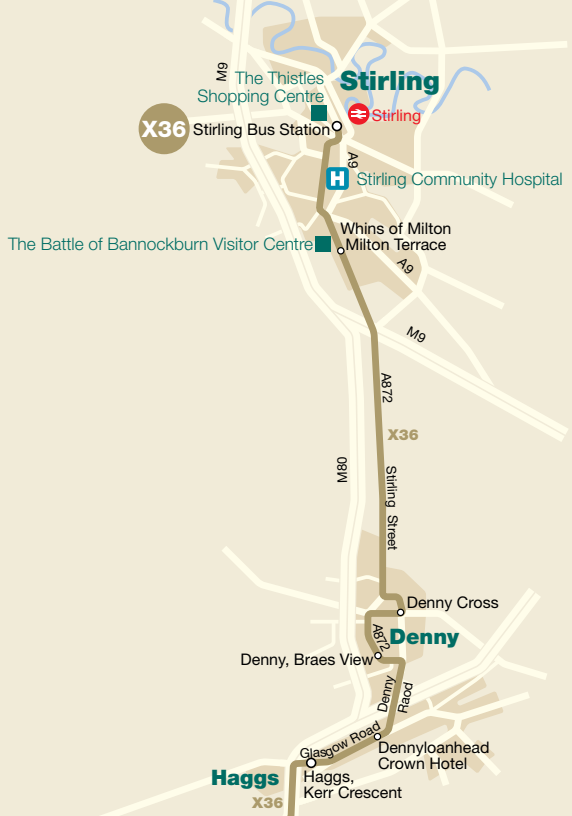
M9
The Thistles Shopping Centre
Stirling
X36
Stirling Bus Station
Stirling
A9
H
Stirling Community Hospital
Whins of Milton
Milton Terrace
The Battle of Bannockburn Visitor Centre
A9
M9
A872
X36
M80
Stirling Street
Denny Cross
A872
Denny
Denny, Braes View
Denny Raod
Glasgow Road
Dennyloanhead Crown Hotel
Haggs
Haggs, Kerr Crescent
X36